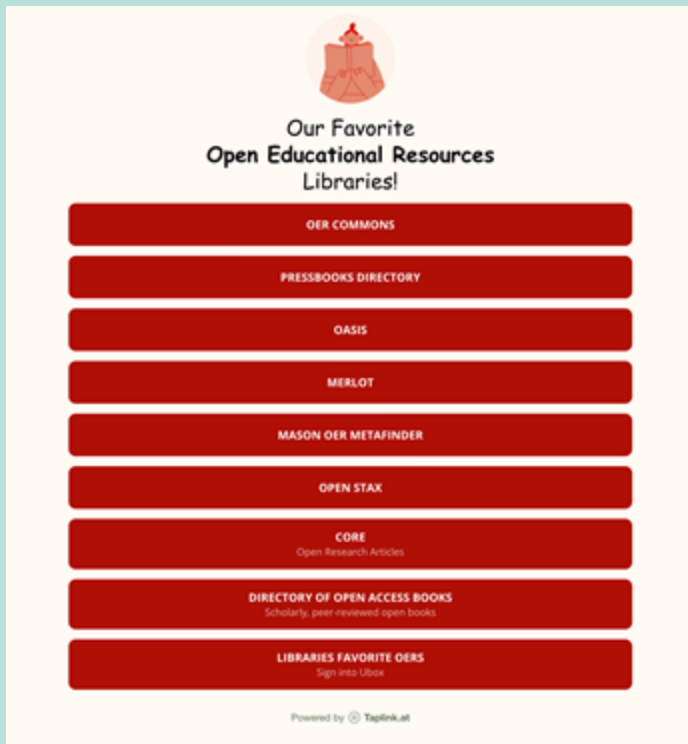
Our Favorite
**Open Educational Resources**
Libraries!

OER COMMONS

PRESSBOOKS DIRECTORY

OASIS

MERLOT

MASON OER METAFINDER

OPEN STAX

CORE
Open Research Articles

DIRECTORY OF OPEN ACCESS BOOKS
Scholarly, peer-reviewed open books

LIBRARIES FAVORITE OERS
Sign into Ubox

Powered by Taplink.at